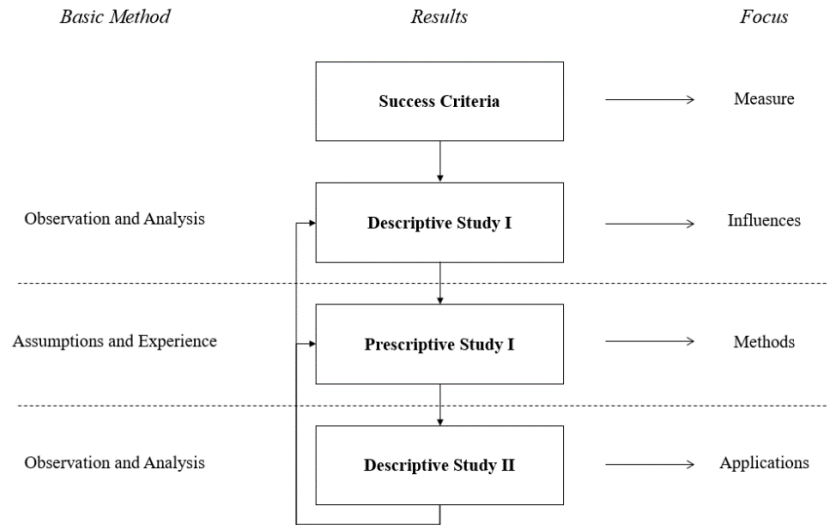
Basic Method

Results

Focus

Success Criteria

Measure

Observation and Analysis

Descriptive Study I

Influences

Assumptions and Experience

Prescriptive Study I

Methods

Observation and Analysis

Descriptive Study II

Applications